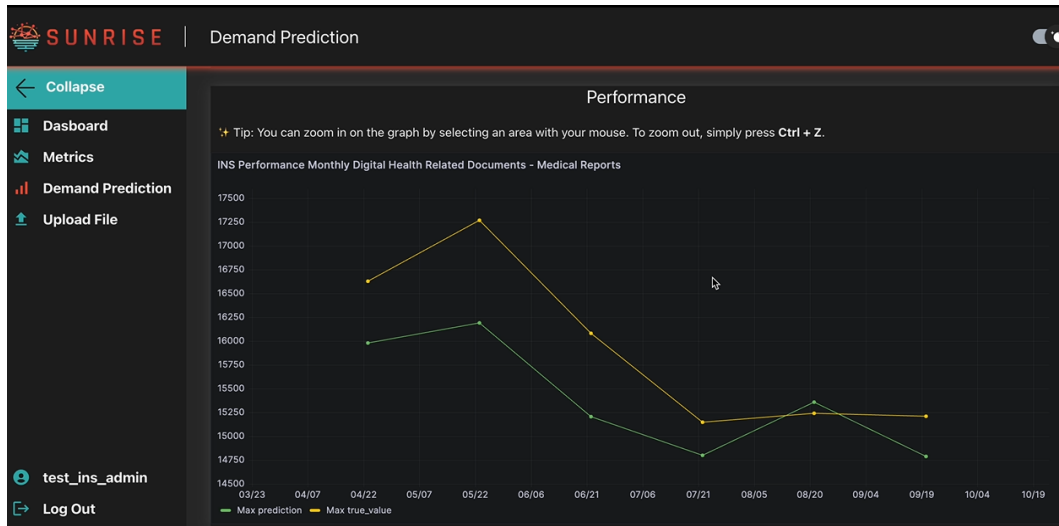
SUNRISE | Demand Prediction

Collapse

Dasboard

Metrics

Demand Prediction

Upload File

test_ins_admin

Log Out

Performance

✨ Tip: You can zoom in on the graph by selecting an area with your mouse. To zoom out, simply press **Ctrl + Z**.

INS Performance Monthly Digital Health Related Documents - Medical Reports

17500
17250
17000
16750
16500
16250
16000
15750
15500
15250
15000
14750
14500

03/23 04/07 04/22 05/07 05/22 06/06 06/21 07/06 07/21 08/05 08/20 09/04 09/19 10/04 10/19

Max prediction
Max true_value